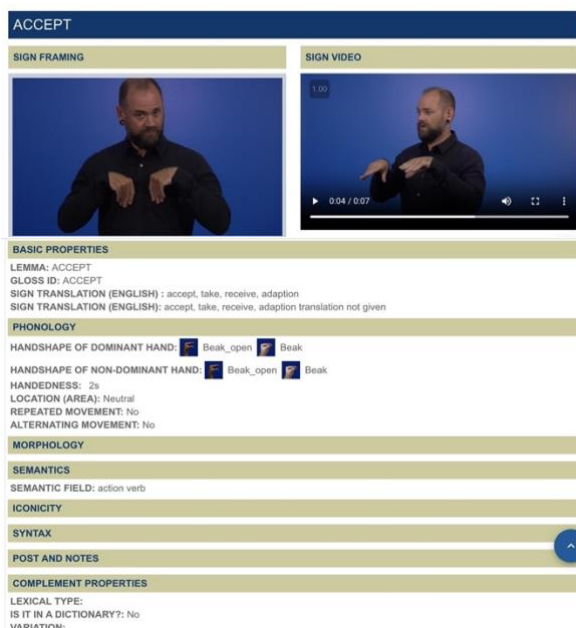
ACCEPT

SIGN FRAMING

SIGN VIDEO

1.00

0:04 / 0:07

BASIC PROPERTIES

LEMMA: ACCEPT
GLOSS ID: ACCEPT
SIGN TRANSLATION (ENGLISH) : accept, take, receive, adaption
SIGN TRANSLATION (ENGLISH): accept, take, receive, adaption translation not given

PHONOLOGY

HANDSHAPE OF DOMINANT HAND: Beak_open Beak
HANDSHAPE OF NON-DOMINANT HAND: Beak_open Beak
HANDEDNESS: 2s
LOCATION (AREA): Neutral
REPEATED MOVEMENT: No
ALTERNATING MOVEMENT: No

MORPHOLOGY

SEMANTICS

SEMANTIC FIELD: action verb

ICONICITY

SYNTAX

POST AND NOTES

COMPLEMENT PROPERTIES

LEXICAL TYPE:
IS IT IN A DICTIONARY?: No
VARIATION: